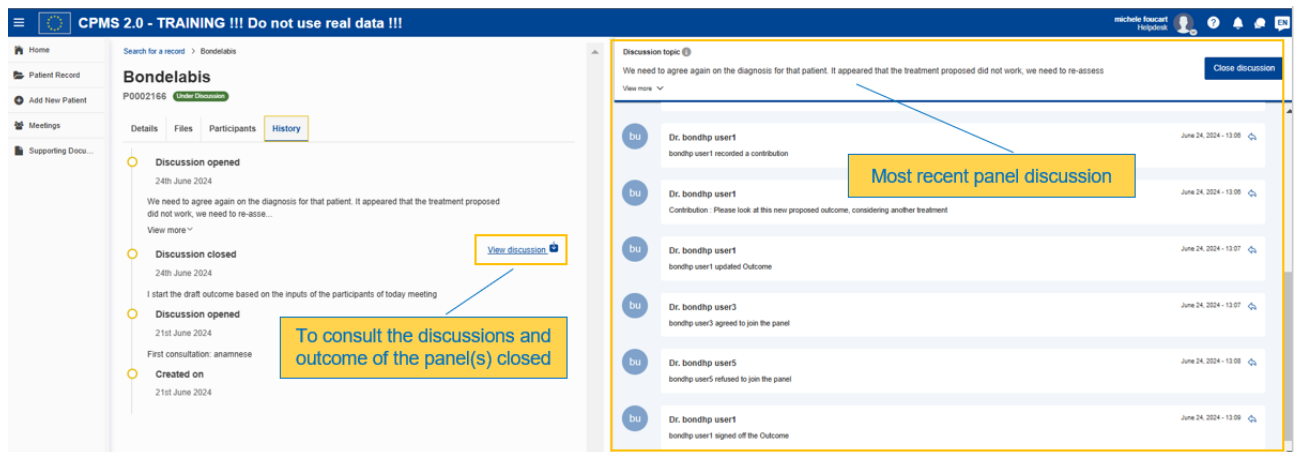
CPMS 2.0 - TRAINING !!! Do not use real data !!!

michele foucart
Helpdesk

EN

Home
Patient Record
Add New Patient
Meetings
Supporting Docu...

Search for a record > Bondelabis

Bondelabis
P0002166 Under Discussion

Details Files Participants History

Discussion opened
24th June 2024
We need to agree again on the diagnosis for that patient. It appeared that the treatment proposed did not work, we need to re-asse...
View more

Discussion closed
24th June 2024
View discussion
I start the draft outcome based on the inputs of the participants of today meeting

Discussion opened
21st June 2024
First consultation: anamnese

Created on
21st June 2024

To consult the discussions and outcome of the panel(s) closed

Discussion topic
We need to agree again on the diagnosis for that patient. It appeared that the treatment proposed did not work, we need to re-assess
View more
Close discussion

Most recent panel discussion

bu Dr. bondhp user1 June 24, 2024 - 13:06
bondhp user1 recorded a contribution

bu Dr. bondhp user1 June 24, 2024 - 13:06
Contribution : Please look at this new proposed outcome, considering another treatment

bu Dr. bondhp user1 June 24, 2024 - 13:07
bondhp user1 updated Outcome

bu Dr. bondhp user3 June 24, 2024 - 13:07
bondhp user3 agreed to join the panel

bu Dr. bondhp user5 June 24, 2024 - 13:08
bondhp user5 refused to join the panel

bu Dr. bondhp user1 June 24, 2024 - 13:09
bondhp user1 signed off the Outcome